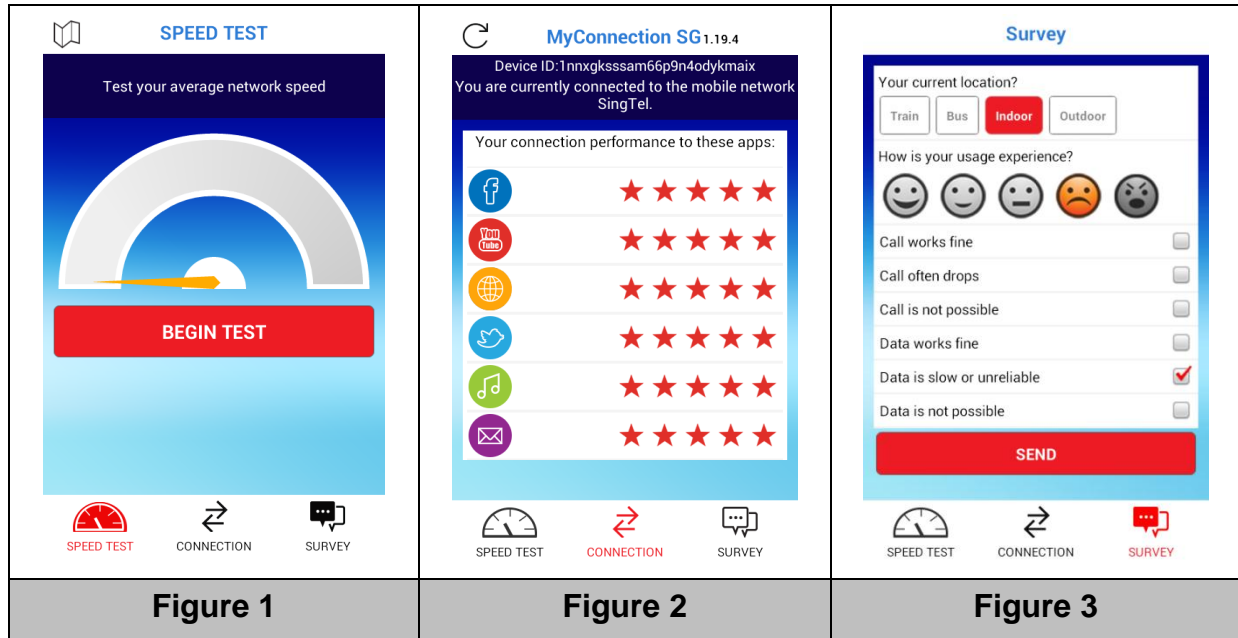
SPEED TEST

Test your average network speed

BEGIN TEST

SPEED TEST CONNECTION SURVEY

MyConnection SG 1.19.4

Device ID:1nnxgksssam66p9n4odykmaix
You are currently connected to the mobile network SingTel.

Your connection performance to these apps:

You Tube

SPEED TEST CONNECTION SURVEY

Survey

Your current location?

Train Bus Indoor Outdoor

How is your usage experience?

Call works fine
Call often drops
Call is not possible
Data works fine
Data is slow or unreliable
Data is not possible

SEND

SPEED TEST CONNECTION SURVEY

| Figure 1 | Figure 2 | Figure 3 |
|---|---|---|